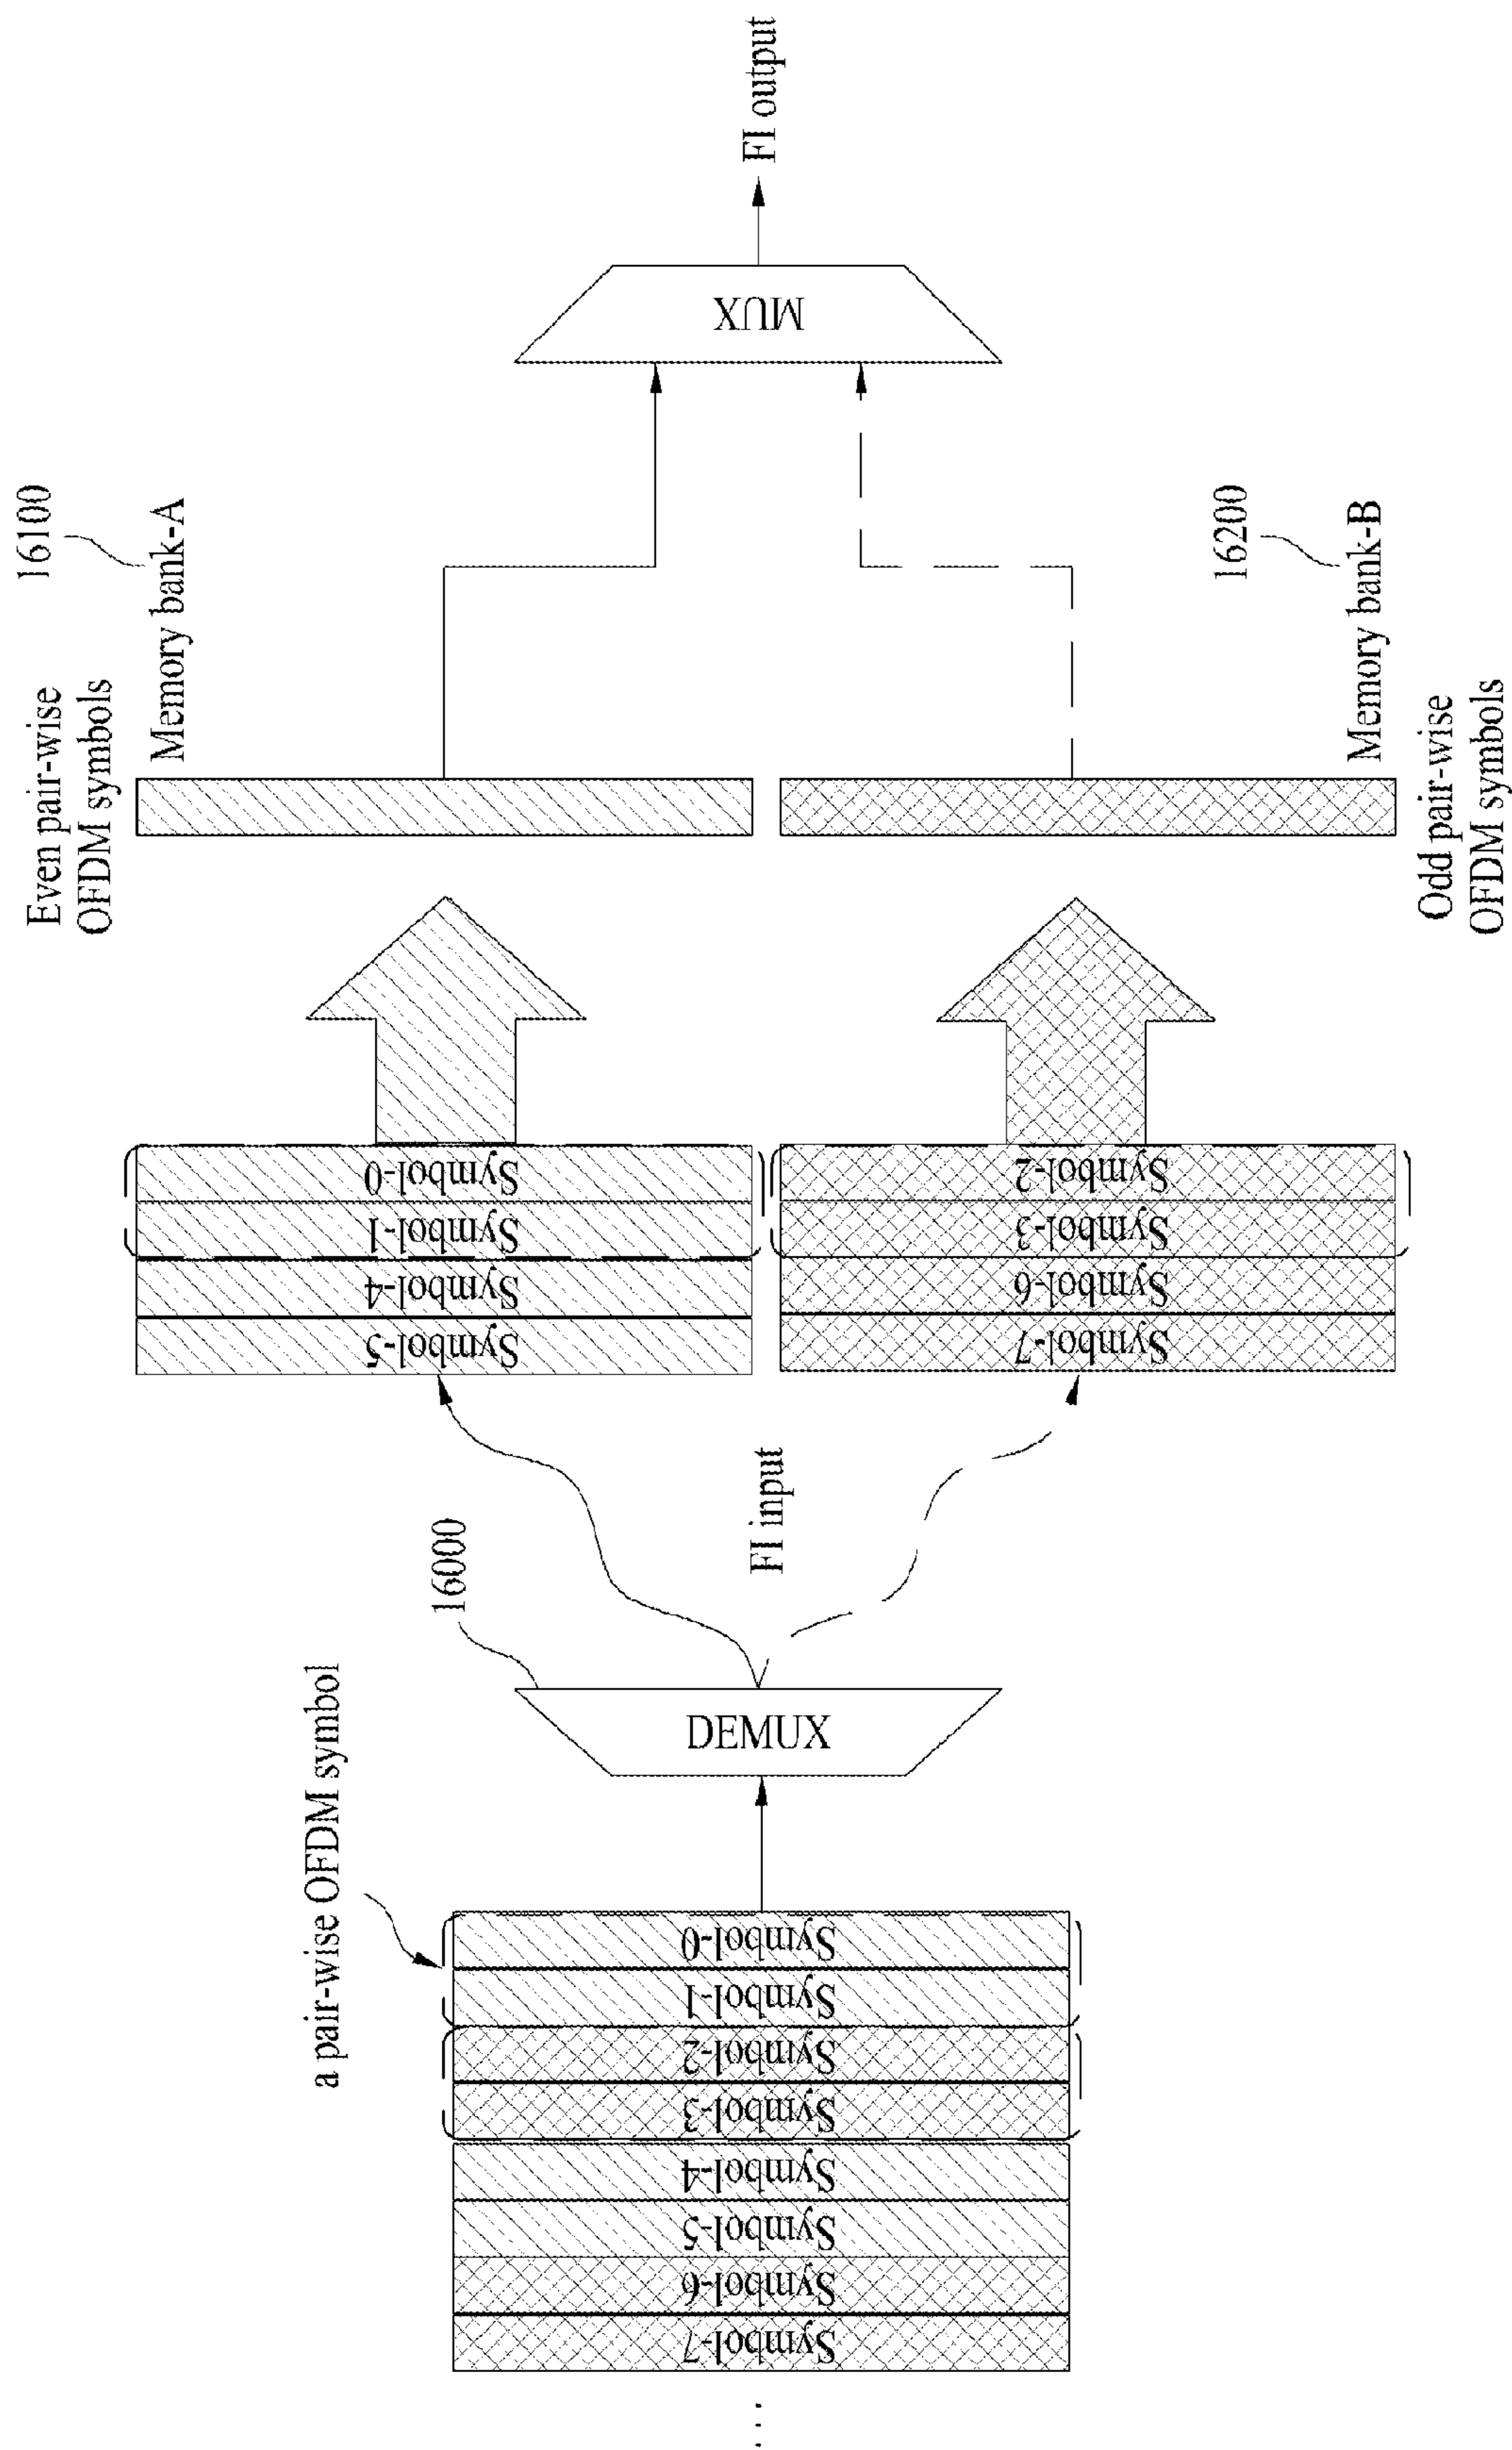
a pair-wise OFDM symbol

Symbol-0
Symbol-1
Symbol-2
Symbol-3
Symbol-4
Symbol-5
Symbol-6
Symbol-7
...

DEMUX

16000

FI input

Symbol-0
Symbol-1
Symbol-4
Symbol-5

Symbol-2
Symbol-3
Symbol-6
Symbol-7

Even pair-wise OFDM symbols

Memory bank-A

16100

Odd pair-wise OFDM symbols

Memory bank-B

16200

MUX

FI output